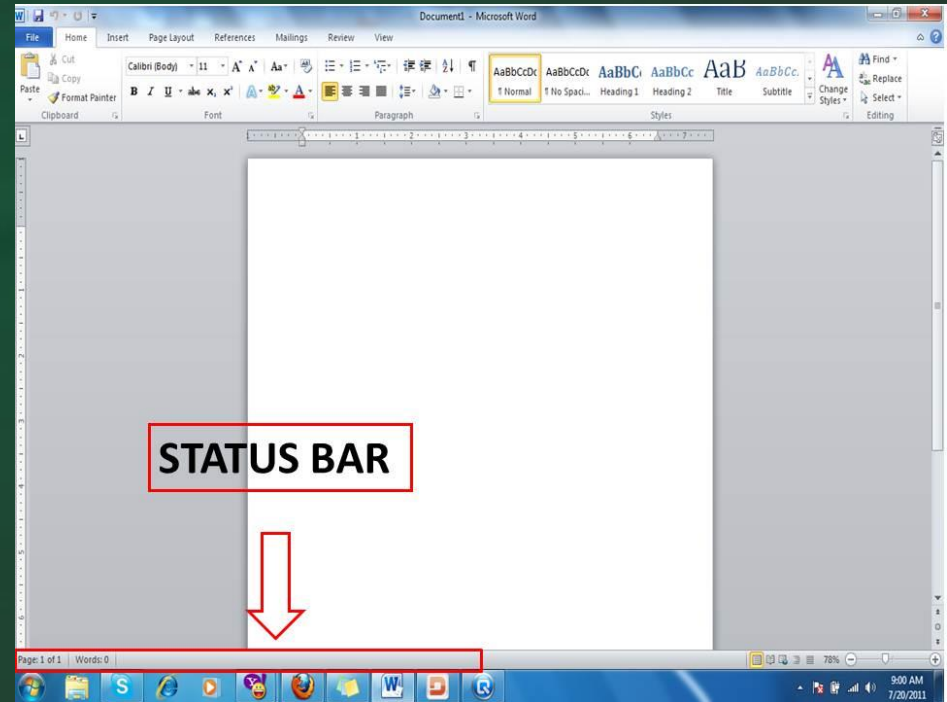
Document1 - Microsoft Word

File Home Insert Page Layout References Mailings Review View

Cut
Copy
Paste
Format Painter
Clipboard

Calibri (Body) 11
B I U abc $x_2$ $x^2$
Font

Paragraph

AaBbCcDc ¶ Normal
AaBbCcDc ¶ No Spaci...
AaBbC Heading 1
AaBbCc Heading 2
AaB Title
AaBbCc. Subtitle
Change Styles
Styles

Find
Replace
Select
Editing

STATUS BAR

Page: 1 of 1 | Words: 0

78%

9:00 AM
7/20/2011